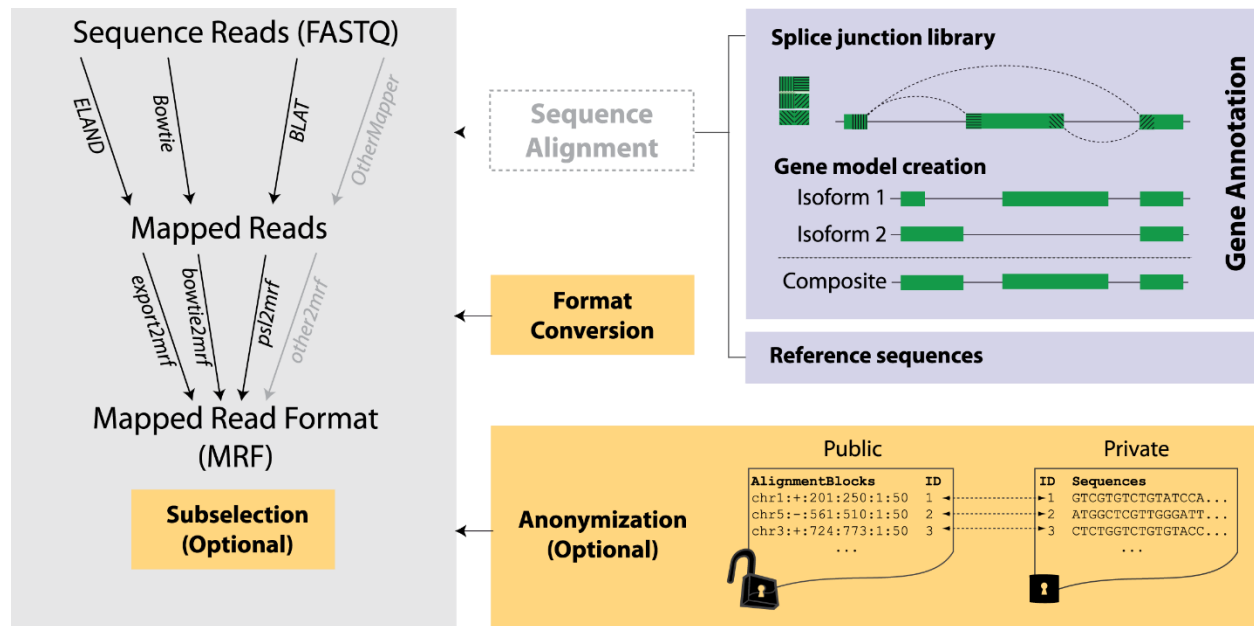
Sequence Reads (FASTQ)

ELAND
Bowtie
BLAT
OtherMapper

Mapped Reads

export2mrf
bowtie2mrf
psl2mrf
other2mrf

Mapped Read Format (MRF)

Subselection (Optional)

Sequence Alignment

Format Conversion

Anonymization (Optional)

Splice junction library

Gene model creation

Isoform 1

Isoform 2

Composite

Gene Annotation

Reference sequences

Public

| AlignmentBlocks | ID |
|---|---|
| chr1:+:201:250:1:50 | 1 |
| chr5:-:561:510:1:50 | 2 |
| chr3:+:724:773:1:50 | 3 |
| ... | |

Private

| ID | Sequences |
|---|---|
| 1 | GTCGTGTCTGTATCCA... |
| 2 | ATGGCTCGTTGGGATT... |
| 3 | CTCTGGTCTGTGTACC... |
| | ... |